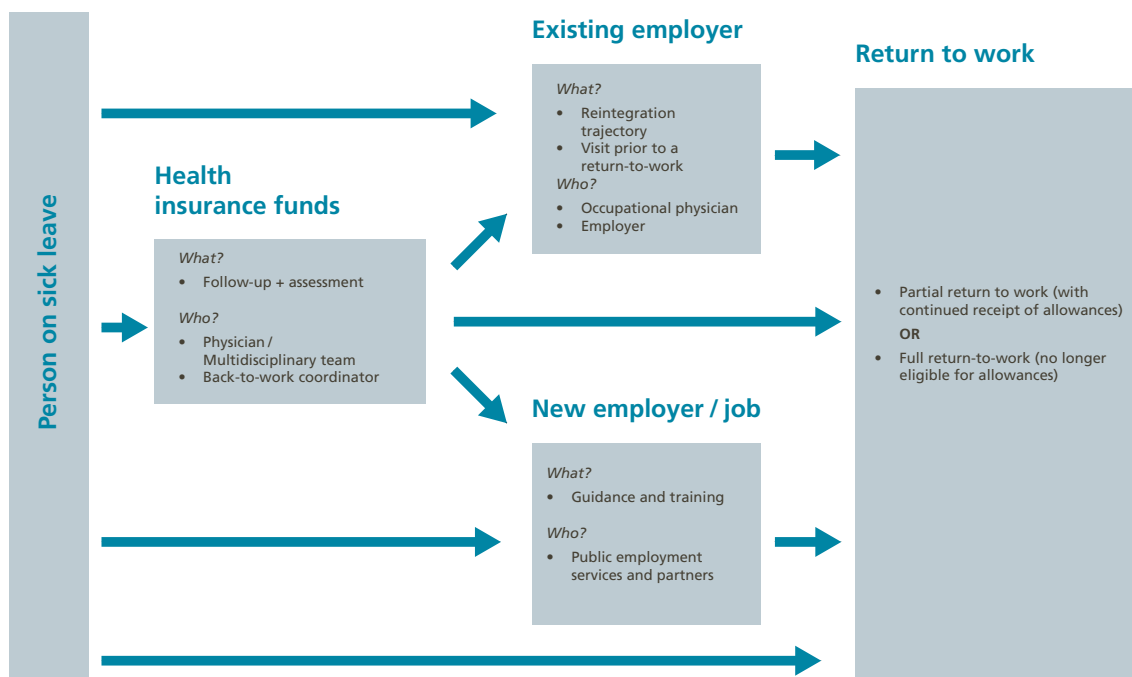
Person on sick leave

Health insurance funds

What?
• Follow-up + assessment

Who?
• Physician / Multidisciplinary team
• Back-to-work coordinator

Existing employer

What?
• Reintegration trajectory
• Visit prior to a return-to-work
Who?
• Occupational physician
• Employer

New employer / job

What?
• Guidance and training

Who?
• Public employment services and partners

Return to work

• Partial return to work (with continued receipt of allowances)
OR
• Full return-to-work (no longer eligible for allowances)